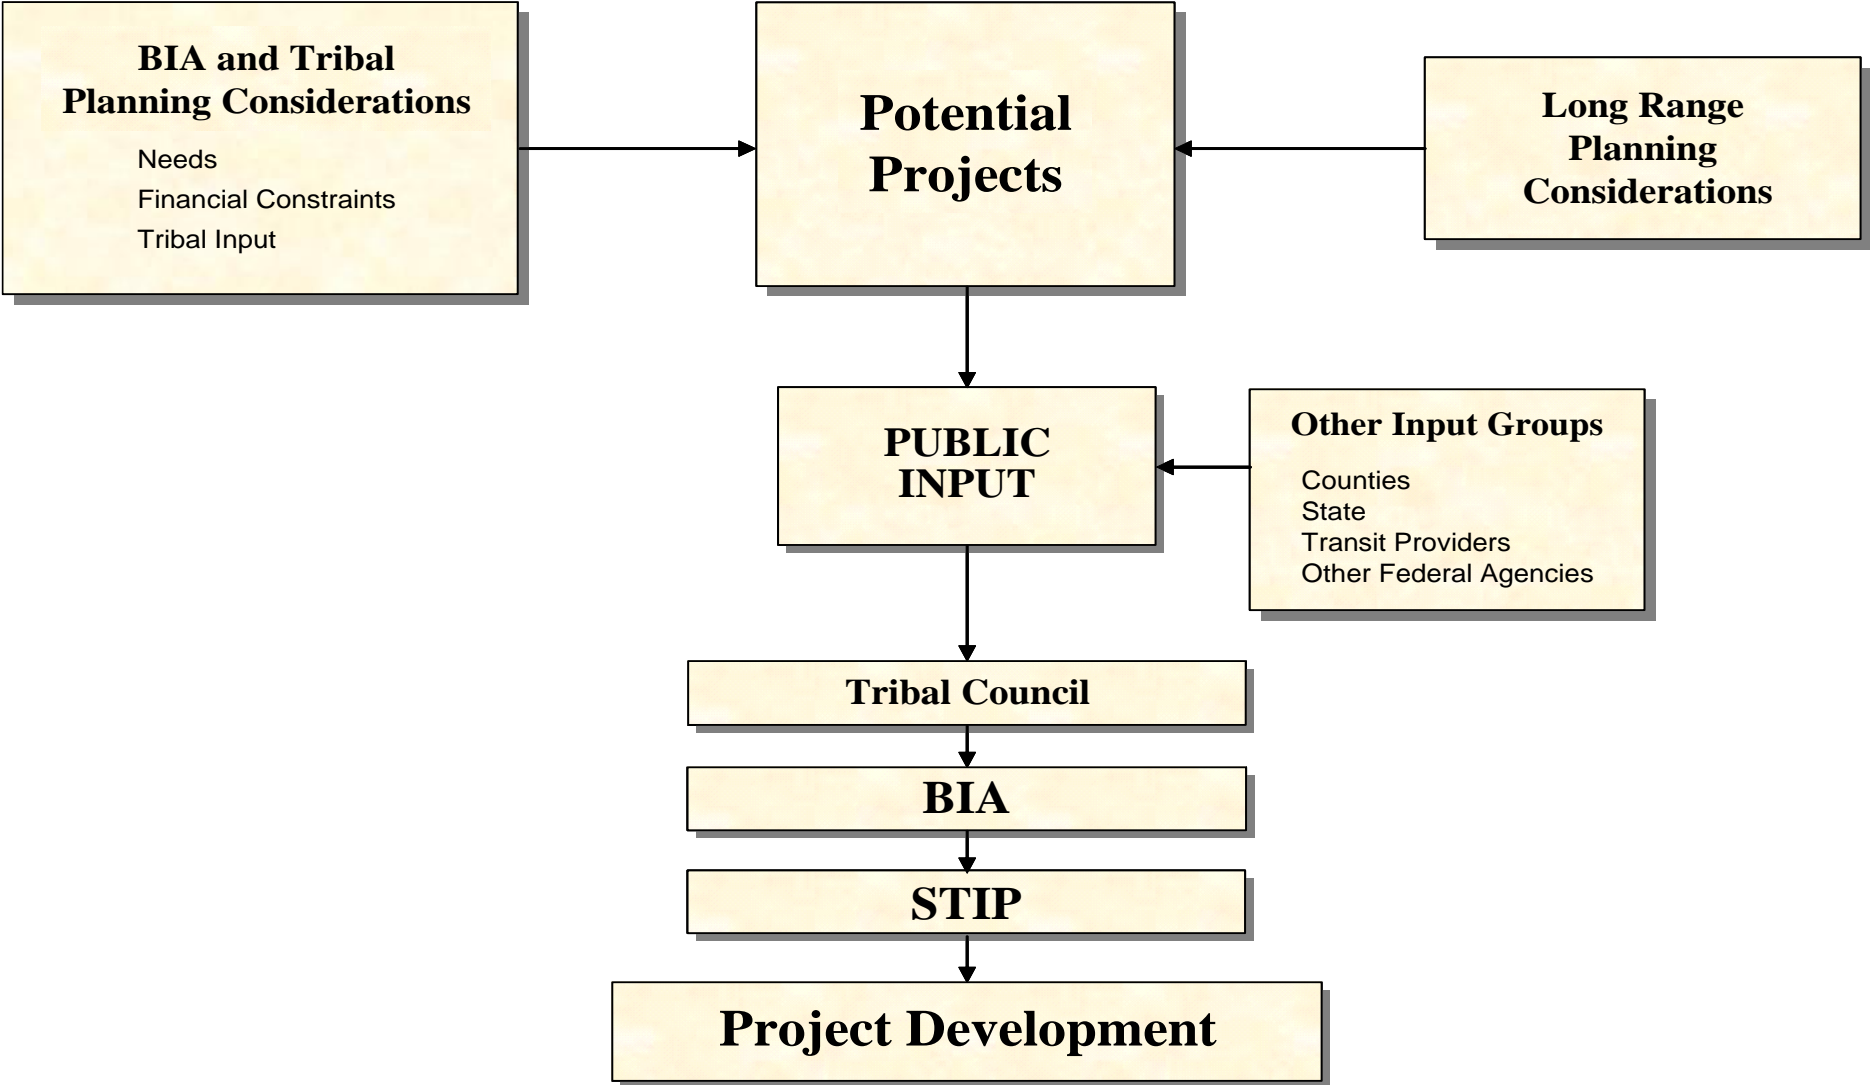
BIA and Tribal Planning Considerations

Needs
Financial Constraints
Tribal Input

Potential Projects

Long Range Planning Considerations

PUBLIC INPUT

Other Input Groups

Counties
State
Transit Providers
Other Federal Agencies

Tribal Council

BIA

STIP

Project Development